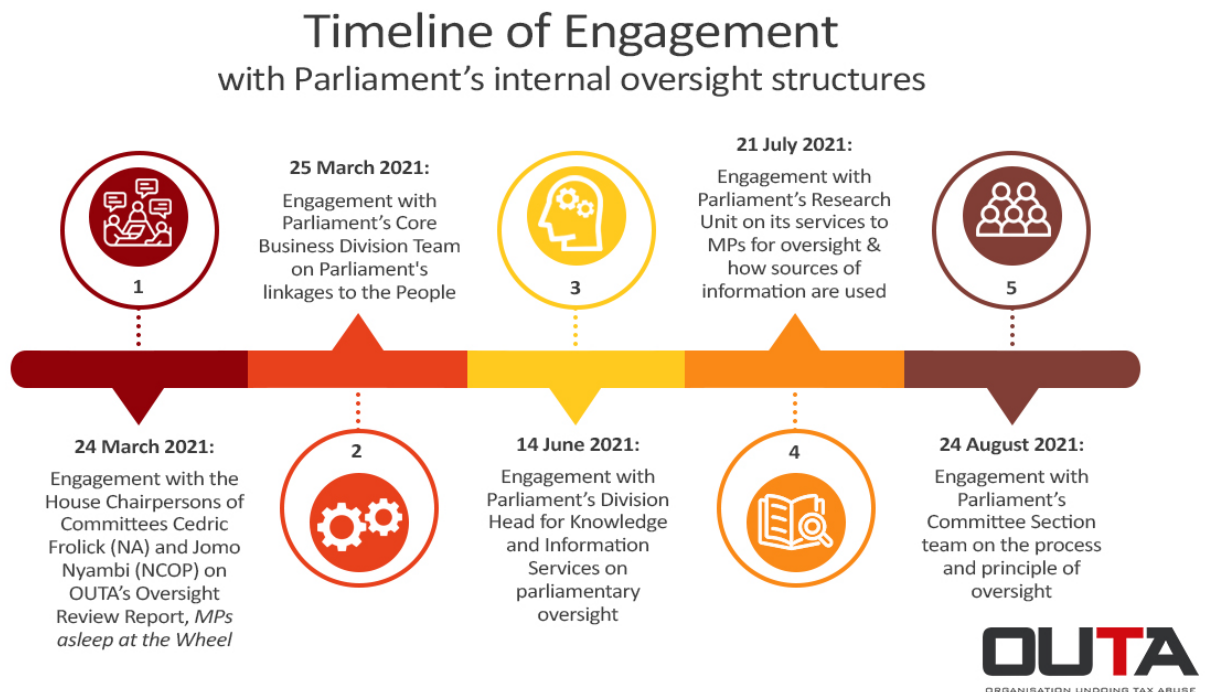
Timeline of Engagement
with Parliament's internal oversight structures

1

25 March 2021:
Engagement with Parliament's Core Business Division Team on Parliament's linkages to the People

3

21 July 2021:
Engagement with Parliament's Research Unit on its services to MPs for oversight & how sources of information are used

5

24 March 2021:
Engagement with the House Chairpersons of Committees Cedric Frolick (NA) and Jomo Nyambi (NCOP) on OUTA's Oversight Review Report, *MPs asleep at the Wheel*

2

14 June 2021:
Engagement with Parliament's Division Head for Knowledge and Information Services on parliamentary oversight

4

24 August 2021:
Engagement with Parliament's Committee Section team on the process and principle of oversight

OUTA
ORGANISATION UNDOING TAX ABUSE